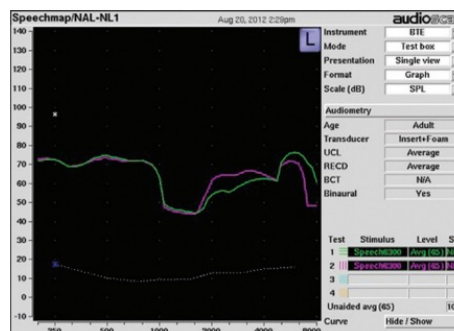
Speechmap/NAL-NL1
Aug 20, 2012 2:29pm
audio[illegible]

140
130
120
110
100
90
80
70
60
50
40
30
20
10
0
-10

L

250 500 1000 2000 4000 8000

| Instrument | BTE |
|---|---|
| Mode | Test box |
| Presentation | Single view |
| Format | Graph |
| Scale (dB) | SPL |

Audiometry

| Age | Adult |
|---|---|
| Transducer | Insert+Foam |
| UCL | Average |
| RECD | Average |
| BCT | N/A |
| Binaural | Yes |

| Test | Stimulus | Level | S |
|---|---|---|---|
| 1 | Speech6300 | Avg (65) | N |
| 2 | Speech6300 | Avg (65) | N |
| 3 | | | |
| 4 | | | |

Unaided avg (65)
Curve
Hide / Show